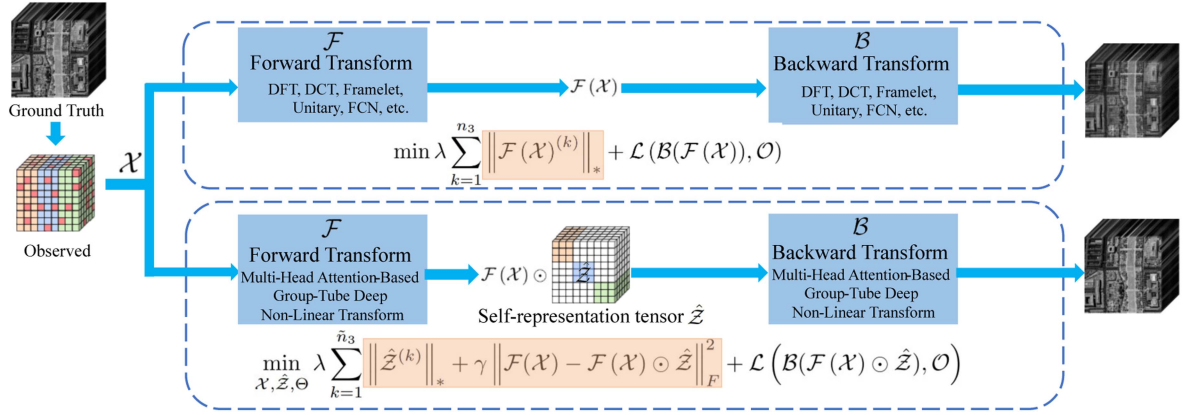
Ground Truth

Observed

$\mathcal{X}$

$\mathcal{F}$
Forward Transform
DFT, DCT, Framelet, Unitary, FCN, etc.

$\mathcal{F}(\mathcal{X})$

$\mathcal{B}$
Backward Transform
DFT, DCT, Framelet, Unitary, FCN, etc.

$\min \lambda \sum_{k=1}^{n_3} \left\| \mathcal{F}(\mathcal{X})^{(k)} \right\|_* + \mathcal{L}(\mathcal{B}(\mathcal{F}(\mathcal{X})), \mathcal{O})$

$\mathcal{F}$
Forward Transform
Multi-Head Attention-Based Group-Tube Deep Non-Linear Transform

$\mathcal{F}(\mathcal{X}) \odot$

$\hat{\mathcal{Z}}$

Self-representation tensor $\hat{\mathcal{Z}}$

$\mathcal{B}$
Backward Transform
Multi-Head Attention-Based Group-Tube Deep Non-Linear Transform

$\min_{\mathcal{X}, \hat{\mathcal{Z}}, \Theta} \lambda \sum_{k=1}^{\tilde{n}_3} \left\| \hat{\mathcal{Z}}^{(k)} \right\|_* + \gamma \left\| \mathcal{F}(\mathcal{X}) - \mathcal{F}(\mathcal{X}) \odot \hat{\mathcal{Z}} \right\|_F^2 + \mathcal{L}\left(\mathcal{B}(\mathcal{F}(\mathcal{X}) \odot \hat{\mathcal{Z}}), \mathcal{O}\right)$